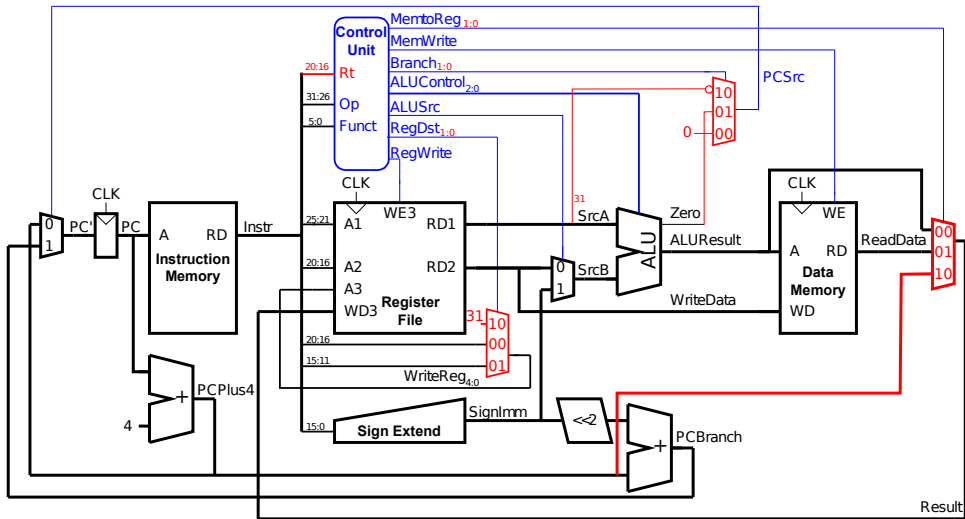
Control Unit
MemtoReg$_{1:0}$
MemWrite
Branch$_{1:0}$
ALUControl$_{2:0}$
ALUSrc
RegDst$_{1:0}$
RegWrite
20:16
Rt
31:26
Op
5:0
Funct
PCSrc
10
01
0
00
31
CLK
0
1
PC'
PC
A
RD
Instr
Instruction Memory
25:21
A1
WE3
RD1
20:16
A2
RD2
A3
WD3
Register File
CLK
SrcA
Zero
ALU
ALUResult
SrcB
0
1
WriteData
CLK
WE
A
RD
ReadData
Data Memory
WD
00
01
10
31
10
00
01
20:16
15:11
WriteReg$_{4:0}$
PCPlus4
4
15:0
Sign Extend
SignImm
<<2
PCBranch
Result